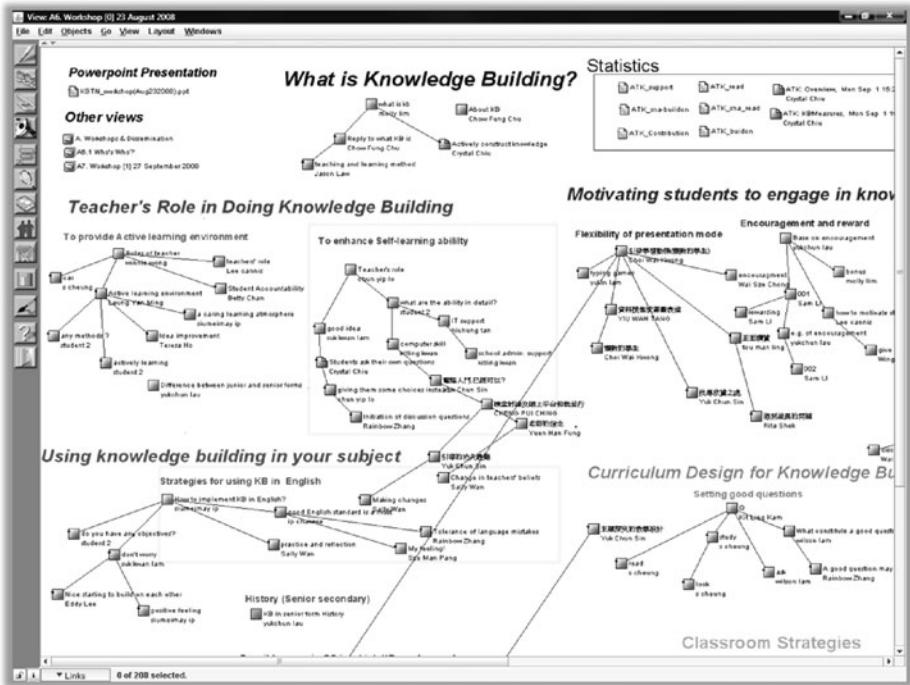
View: A6. Workshop [0] 23 August 2008

File Edit Objects Go View Layout Windows

Powerpoint Presentation

KBTW_workshop(Aug232008).ppt

Other views

A. Workshops & Dissemination

A6.1 Who's Who?

A7. Workshop [1] 27 September 2008

What is Knowledge Building?

what is kb
molly lim

About KB
Chow Fung Chu

Reply to what KB is
Chow Fung Chu

Actively construct knowledge
Crystal Chiu

teaching and learning method
Jason Law

Statistics

ATK_support

ATK_read

ATK: Overview, Mon Sep 1 15:2
Crystal Chiu

ATK_ma-buildon

ATK_ma_read

ATK: KBMeasures, Mon Sep 1 1
Crystal Chiu

ATK_Contribution

ATK_buildon

Motivating students to engage in know

Teacher's Role in Doing Knowledge Building

To provide Active learning environment

Roles of teacher
lawrence yang

teachers' role
Lee cannie

car
s cheung

Active learning environment
Leung Yan Ming

Student Accountability
Betty Chan

a caring learning atmosphere
dumeimay ip

any methods ?
student 2

Idea improvement
Teresa Ho

actively learning
student 2

Difference between junior and senior forms
yukchun lau

To enhance Self-learning ability

Teacher's role
chun yip lo

what are the ability in detail?
student 2

good idea
sukkwan lam

IT support
michong tan

computer skill
sitting kwan

school admin. support
sitting kwan

Students ask their own questions
Crystal Chiu

giving them some choices instead
Chun Sin

Initiation of discussion questions
RainbowZhang

Flexibility of presentation mode

typing games
yukin lam

Sai Wah Leung

Yiu Wah Tang

Choi Wai Hoong

Yuk Chun Sin

Rita Shek

CHEUNG PUI CHING

Yeen Han Fung

Encouragement and reward

Base on encouragement
yukchun lau

bonus
molly lim

encouragement
Wai Sze Chow

001
Sam Li

rewarding
Sam Li

how to motivate st
Lee cannie

e.g. of encouragement
yukchun lau

give
Wing

002
Sam Li

Using knowledge building in your subject

Yuk Chun Sin

Strategies for using KB in English

How to implement KB in English?
dumeimay ip

Change in teachers' beliefs
Sally Wan

Making changes
Sally Wan

good English standard is a must
ip cheung

Do you have any objectives?
student 2

practice and reflection
Sally Wan

Tolerance of language mistakes
RainbowZhang

don't worry
sukkwan lam

My feeling!
Siu Man Pang

Nice starting to build on each other
Eddy Lee

positive feeling
dumeimay ip

History (Senior secondary)

KB in senior form History
yukchun lau

Curriculum Design for Knowledge Bu

Setting good questions

Q
Wai Ling Kam

What constitute a good quest
wilson lam

Yuk Chun Sin

study
s cheung

read
s cheung

ask
wilson lam

A good question may
RainbowZhang

look
s cheung

Classroom Strategies

Links

0 of 208 selected.